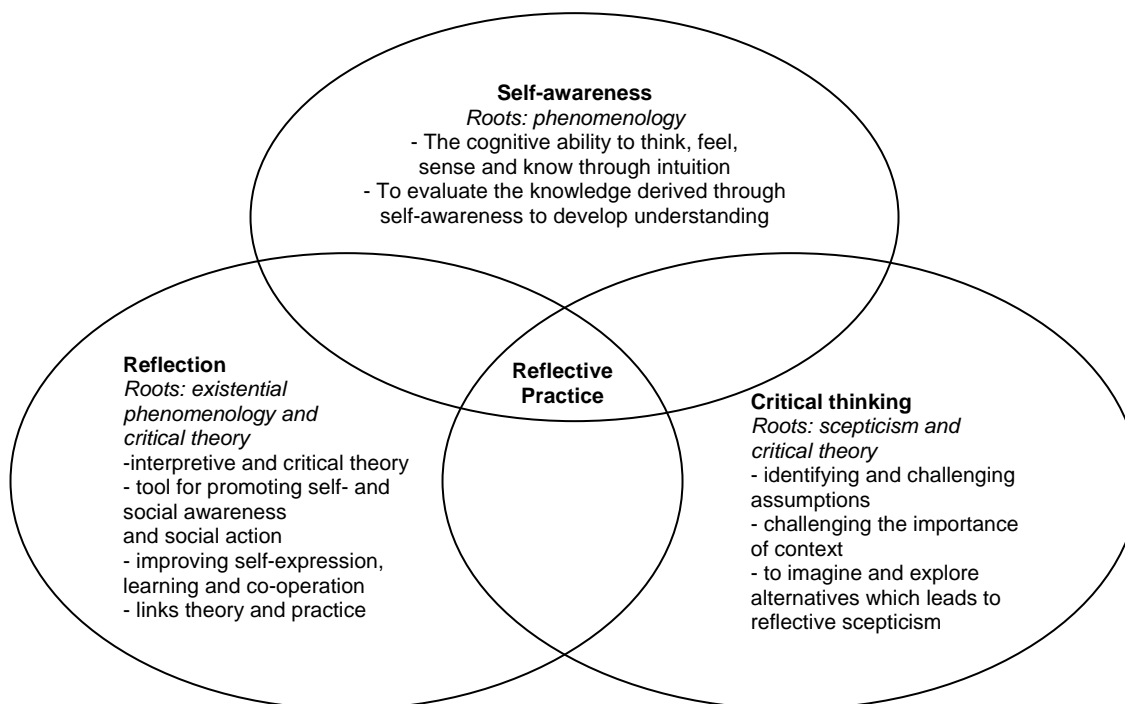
**Self-awareness**
*Roots: phenomenology*
- The cognitive ability to think, feel, sense and know through intuition
- To evaluate the knowledge derived through self-awareness to develop understanding

**Reflection**
*Roots: existential phenomenology and critical theory*
-interpretive and critical theory
- tool for promoting self- and social awareness
and social action
- improving self-expression, learning and co-operation
- links theory and practice

**Reflective Practice**

**Critical thinking**
*Roots: scepticism and critical theory*
- identifying and challenging assumptions
- challenging the importance of context
- to imagine and explore alternatives which leads to reflective scepticism